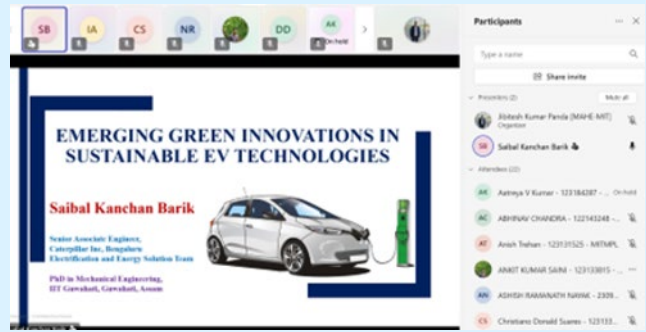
SB IA CS NR DD A4 On hold

EMERGING GREEN INNOVATIONS IN SUSTAINABLE EV TECHNOLOGIES

Saibal Kanchan Barik

Senior Associate Engineer, Caterpillar Inc, Bengaluru
Electrification and Energy Solution Team

PhD in Mechanical Engineering, IIT Guwahati, Guwahati, Assam

Participants

Type a name

Share invite

Presenters (2) Mute all

Jibitesh Kumar Panda (MAHE-MIT)
Organizer

Saibal Kanchan Barik

Attendees (22)

Aatreya V Kumar - 123184287 - ... On hold

ABHINAV CHANDRA - 12214324B - ...

Anish Trehan - 123131525 - MITMPL

ANKIT KUMAR SAINI - 123133815 - ...

ASHISH RAMANATH NAYAK - 2309...

Christiano Donald Soares - 12313...